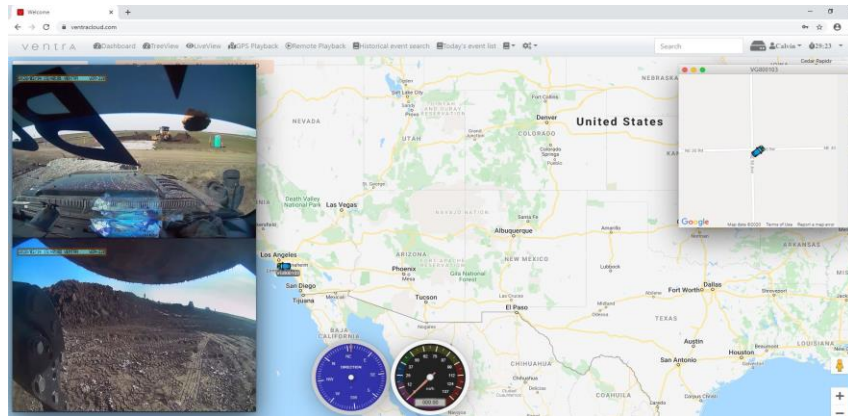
Welcome
ventracloud.com
VENTRA Dashboard TreeView LiveView GPS Playback Remote Playback Historical event search Today's event list
Search
Calvin 20:23
NEBRASKA
NEVADA
UTAH
Salt Lake City
Denver
COLORADO
Colorado Springs
Pueblo
United States
Death Valley National Park
Las Vegas
St George
NAVAJO NATION
Santa Fe
Albuquerque
NEW MEXICO
ARIZONA
Phoenix
Mesa
Tucson
Los Angeles
Anaheim
San Diego
Tijuana
Mexicali
BAJA CALIFORNIA
El Paso
Amarillo
Lubbock
Midland
Fort Worth
Dallas
TEXAS
Austin
Houston
San Antonio
CHIHUAHUA
COAHUILA
ARKANSAS
LOUISIANA
Cedar Rapids
Google
Map data ©2020 Terms of Use Report a map error
DIRECTION
km/h